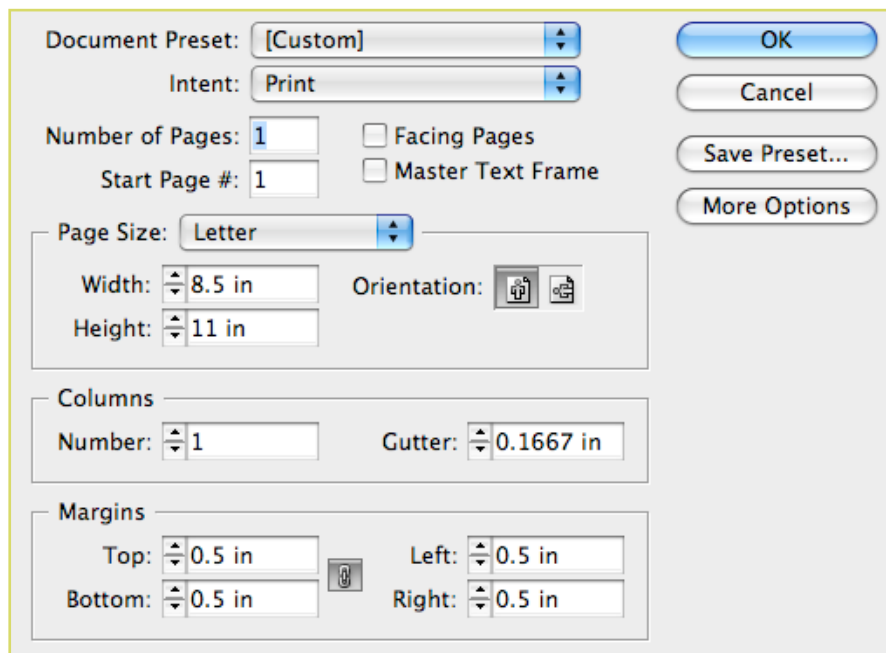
Document Preset: [Custom]
Intent: Print
Number of Pages: 1
Start Page #: 1
Facing Pages
Master Text Frame

OK
Cancel
Save Preset...
More Options

Page Size: Letter
Width: 8.5 in
Height: 11 in
Orientation:

Columns
Number: 1
Gutter: 0.1667 in

Margins
Top: 0.5 in
Bottom: 0.5 in
Left: 0.5 in
Right: 0.5 in